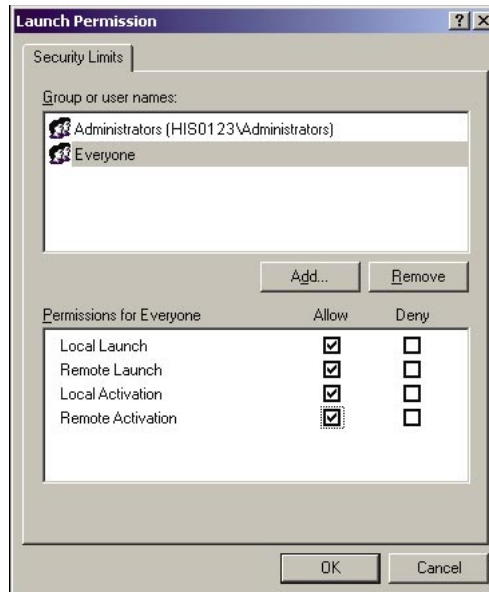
Launch Permission

? X

Security Limits

Group or user names:

Administrators (HIS0123\Administrators)
Everyone

Add...
Remove

| Permissions for Everyone | Allow | Deny |
|---|---|---|
| Local Launch | ☑ | ☐ |
| Remote Launch | ☑ | ☐ |
| Local Activation | ☑ | ☐ |
| Remote Activation | ☑ | ☐ |

OK
Cancel